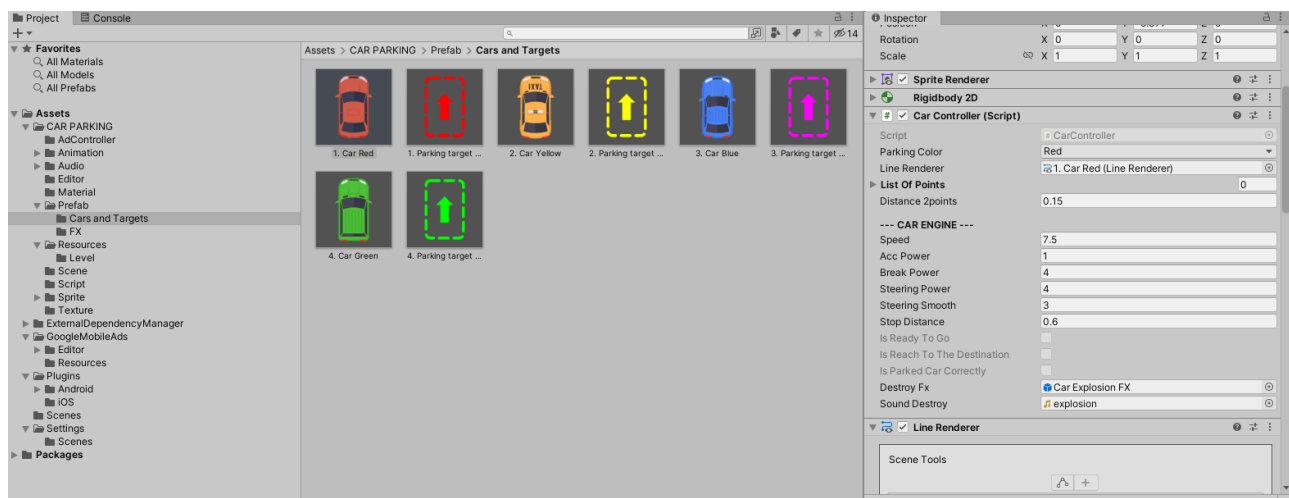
Project
Console
+
Favorites
All Materials
All Models
All Prefabs
Assets
CAR PARKING
AdController
Animation
Audio
Editor
Material
Prefab
Cars and Targets
FX
Resources
Level
Scene
Script
Sprite
Texture
ExternalDependencyManager
GoogleMobileAds
Editor
Resources
Plugins
Android
iOS
Scenes
Settings
Scenes
Packages

14
Assets > CAR PARKING > Prefab > Cars and Targets

1. Car Red
1. Parking target ...
2. Car Yellow
2. Parking target ...
3. Car Blue
3. Parking target ...
4. Car Green
4. Parking target ...

Inspector
Rotation X 0 Y 0 Z 0
Scale X 1 Y 1 Z 1
Sprite Renderer
Rigidbody 2D
Car Controller (Script)
Script CarController
Parking Color Red
Line Renderer 1. Car Red (Line Renderer)
List Of Points 0
Distance 2points 0.15
--- CAR ENGINE ---
Speed 7.5
Acc Power 1
Break Power 4
Steering Power 4
Steering Smooth 3
Stop Distance 0.6
Is Ready To Go
Is Reach To The Destination
Is Parked Car Correctly
Destroy Fx Car Explosion FX
Sound Destroy explosion
Line Renderer
Scene Tools